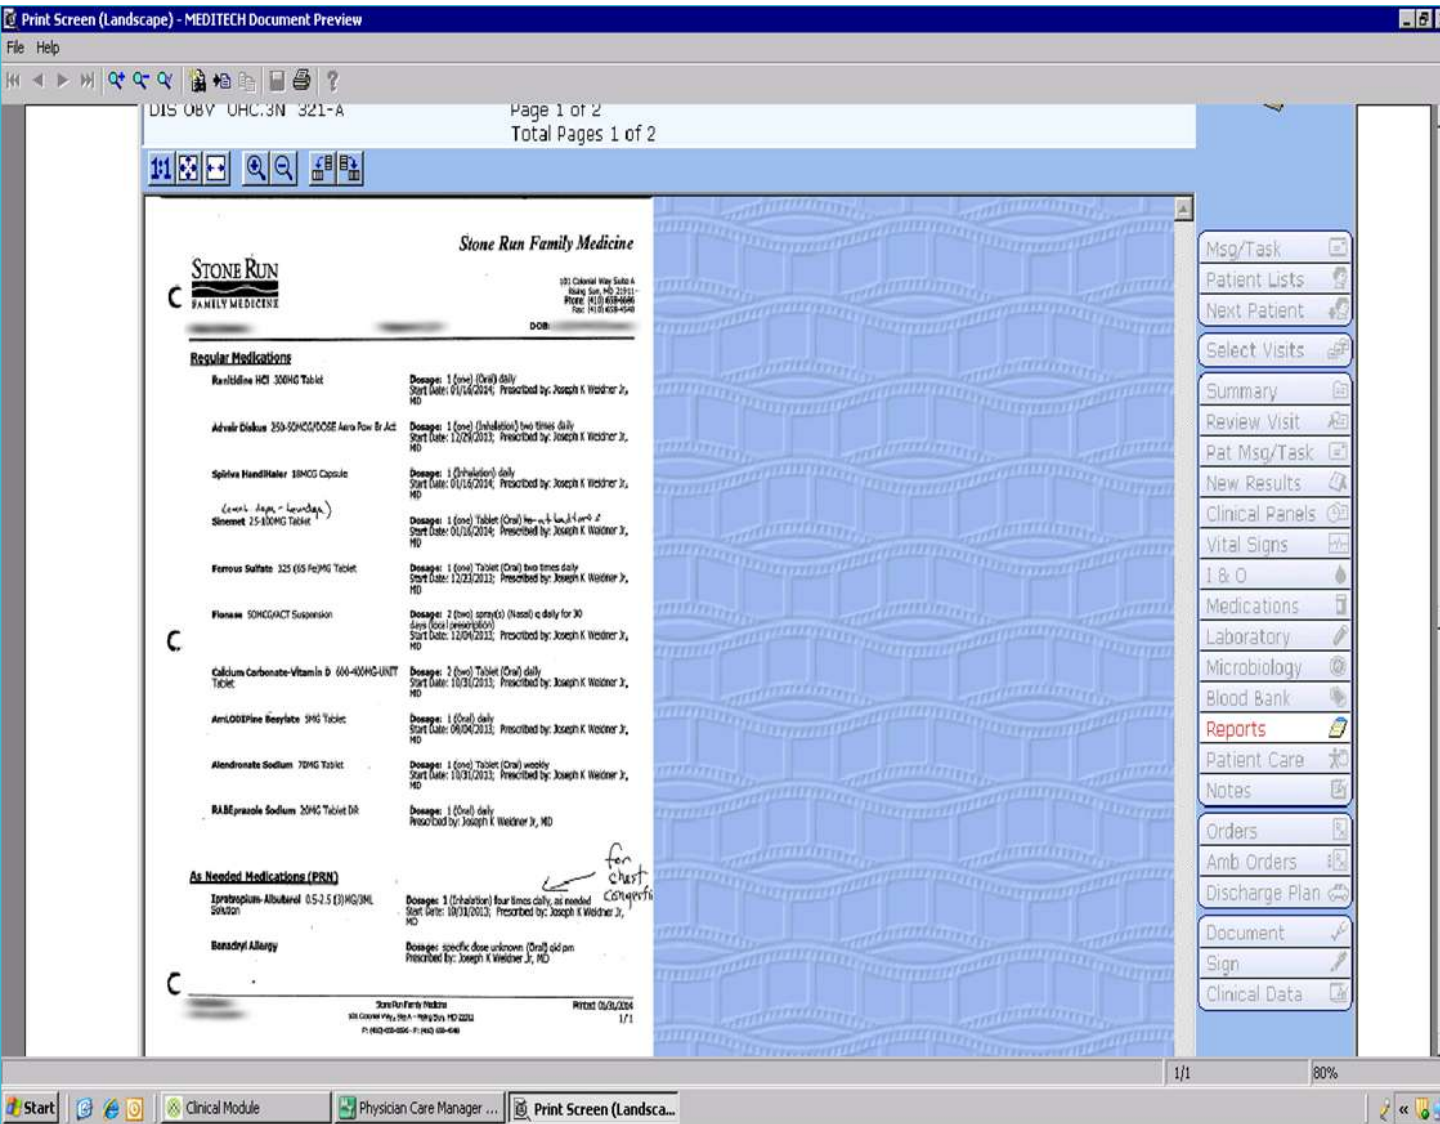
Print Screen (Landscape) - MEDITECH Document Preview

File Help

DIS OBV OHC.3N 321-A

Page 1 of 2
Total Pages 1 of 2

Stone Run Family Medicine

STONE RUN FAMILY MEDICINE

101 Colonial Way Suite A
Rising Sun, MD 21911
Phone (410) 658-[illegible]
Fax (410) 658-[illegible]

DOB: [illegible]

Regular Medications

Ranitidine HCl 300MG Tablet — Dosage: 1 (one) (Oral) daily Start Date: 01/16/2014; Prescribed by: Joseph K Weidner Jr, MD

Advair Diskus 250-50MCG/DOSE Aero Pow Br Act — Dosage: 1 (one) (Inhalation) two times daily Start Date: 12/29/2013; Prescribed by: Joseph K Weidner Jr, MD

Spiriva HandiHaler 18MCG Capsule — Dosage: 1 (Inhalation) daily Start Date: 01/16/2014; Prescribed by: Joseph K Weidner Jr, MD

(Restless legs - leg cramps) Sinemet 25-100MG Tablet — Dosage: 1 (one) Tablet (Oral) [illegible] Start Date: 01/16/2014; Prescribed by: Joseph K Weidner Jr, MD

Ferrous Sulfate 325 (65 Fe)MG Tablet — Dosage: 1 (one) Tablet (Oral) two times daily Start Date: 12/23/2013; Prescribed by: Joseph K Weidner Jr, MD

Flonase 50MCG/ACT Suspension — Dosage: 2 (two) spray(s) (Nasal) q daily for 30 days (local prescription) Start Date: 12/04/2013; Prescribed by: Joseph K Weidner Jr, MD

Calcium Carbonate-Vitamin D 600-400MG-UNIT Tablet — Dosage: 2 (two) Tablet (Oral) daily Start Date: 10/31/2013; Prescribed by: Joseph K Weidner Jr, MD

AmLODIPine Besylate 5MG Tablet — Dosage: 1 (Oral) daily Start Date: 09/04/2013; Prescribed by: Joseph K Weidner Jr, MD

Alendronate Sodium 70MG Tablet — Dosage: 1 (one) Tablet (Oral) weekly Start Date: 10/31/2013; Prescribed by: Joseph K Weidner Jr, MD

RABEprazole Sodium 20MG Tablet DR — Dosage: 1 (Oral) daily Prescribed by: Joseph K Weidner Jr, MD

As Needed Medications (PRN)

Ipratropium-Albuterol 0.5-2.5 (3) MG/3ML Solution — Dosage: 1 (Inhalation) four times daily, as needed Start Date: 10/31/2013; Prescribed by: Joseph K Weidner Jr, MD

for chest congestion

Benadryl Allergy — Dosage: specific dose unknown (Oral) old pm Prescribed by: Joseph K Weidner Jr, MD

Stone Run Family Medicine
101 Colonial Way, Ste A - Rising Sun, MD 21911
P: (410) 658-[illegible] F: (410) 658-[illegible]

Printed 01/31/2014
1/1

Msg/Task
Patient Lists
Next Patient
Select Visits
Summary
Review Visit
Pat Msg/Task
New Results
Clinical Panels
Vital Signs
I & O
Medications
Laboratory
Microbiology
Blood Bank
Reports
Patient Care
Notes
Orders
Amb Orders
Discharge Plan
Document
Sign
Clinical Data

1/1
80%

Start
Clinical Module
Physician Care Manager ...
Print Screen (Landsca...